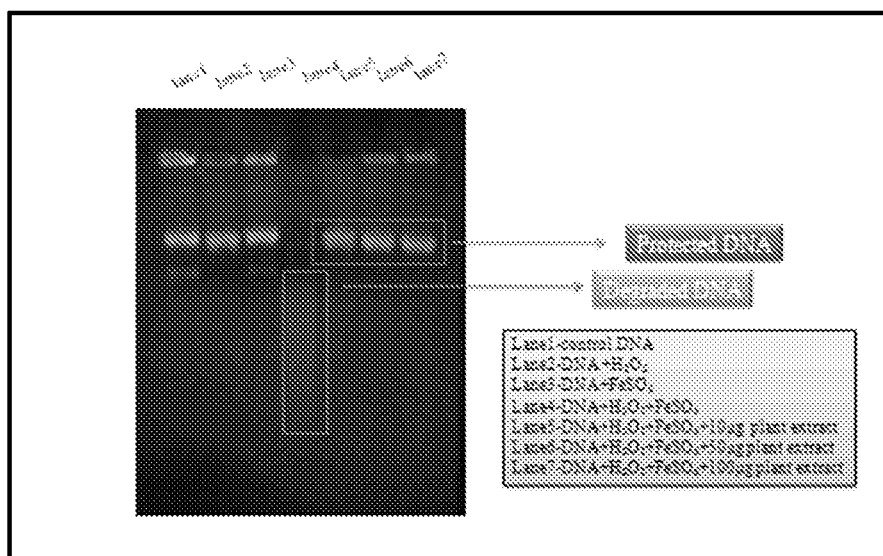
lane1 lane2 lane3 lane4 lane5 lane6 lane7

Protected DNA

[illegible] DNA

Lane1-control DNA
Lane2-DNA+$H_2O_2$
Lane3-DNA+$FeSO_4$
Lane4-DNA+$H_2O_2$+$FeSO_4$
Lane5-DNA+$H_2O_2$+$FeSO_4$+10μg plant extract
Lane6-DNA+$H_2O_2$+$FeSO_4$+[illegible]μg plant extract
Lane7-DNA+$H_2O_2$+$FeSO_4$+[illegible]μg plant extract